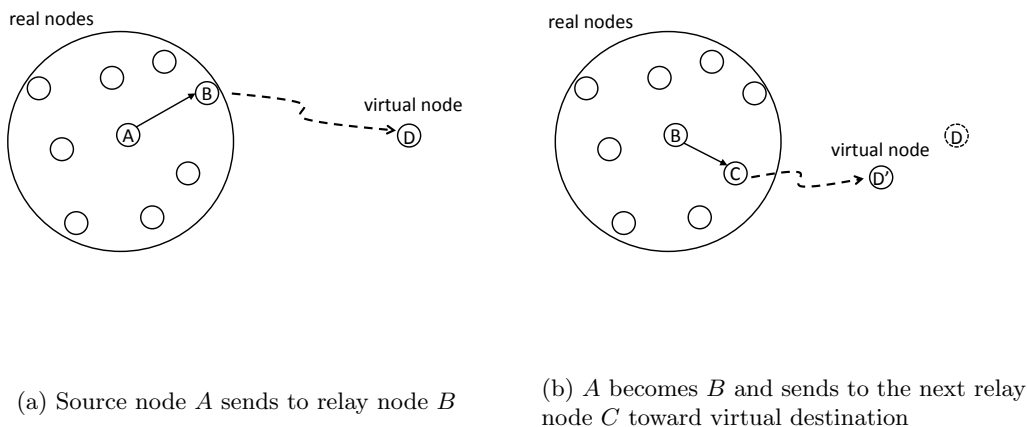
real nodes

B

virtual node

A

D

real nodes

virtual node

D

B

C

D'

(a) Source node $A$ sends to relay node $B$

(b) $A$ becomes $B$ and sends to the next relay node $C$ toward virtual destination